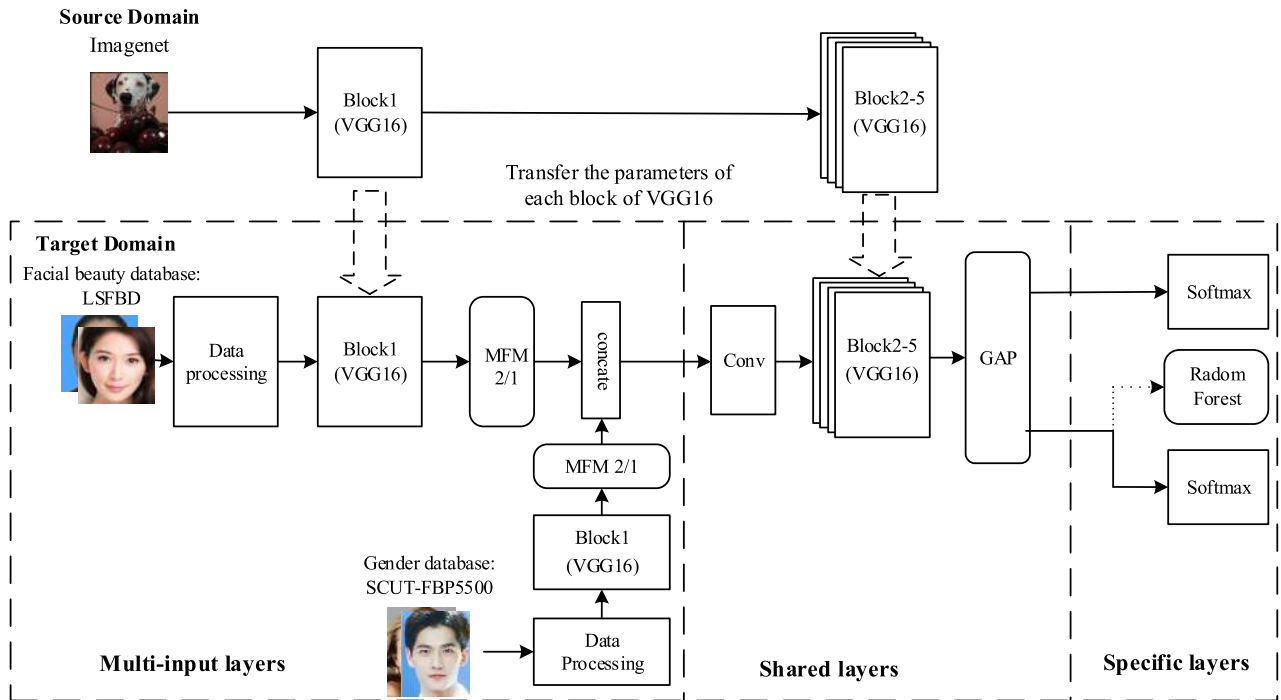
Source Domain
Imagenet

Block1
(VGG16)

Block2-5
(VGG16)

Transfer the parameters of each block of VGG16

Target Domain
Facial beauty database:
LSFBD

Data processing

Block1
(VGG16)

MFM
2/1

concate

Conv

Block2-5
(VGG16)

GAP

Softmax

Radom
Forest

Softmax

MFM 2/1

Block1
(VGG16)

Gender database:
SCUT-FBP5500

Data
Processing

Multi-input layers

Shared layers

Specific layers